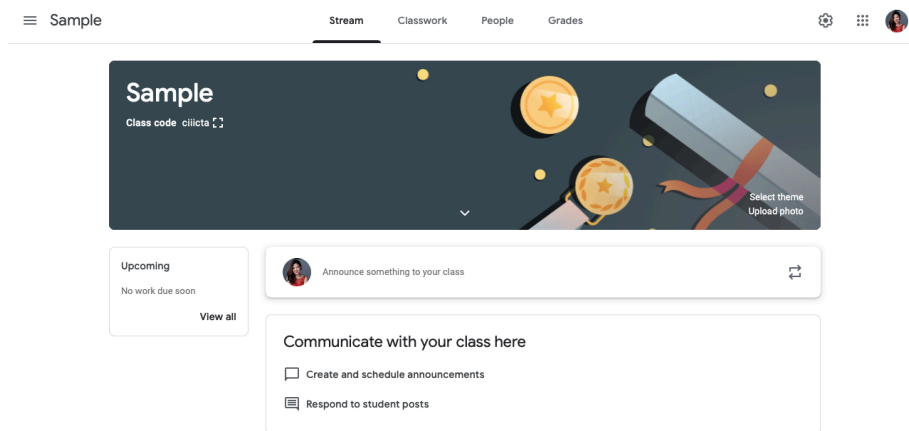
Sample

Stream Classwork People Grades

Sample

Class code ciiicta

Select theme
Upload photo

Upcoming

No work due soon

View all

Announce something to your class

Communicate with your class here

Create and schedule announcements

Respond to student posts